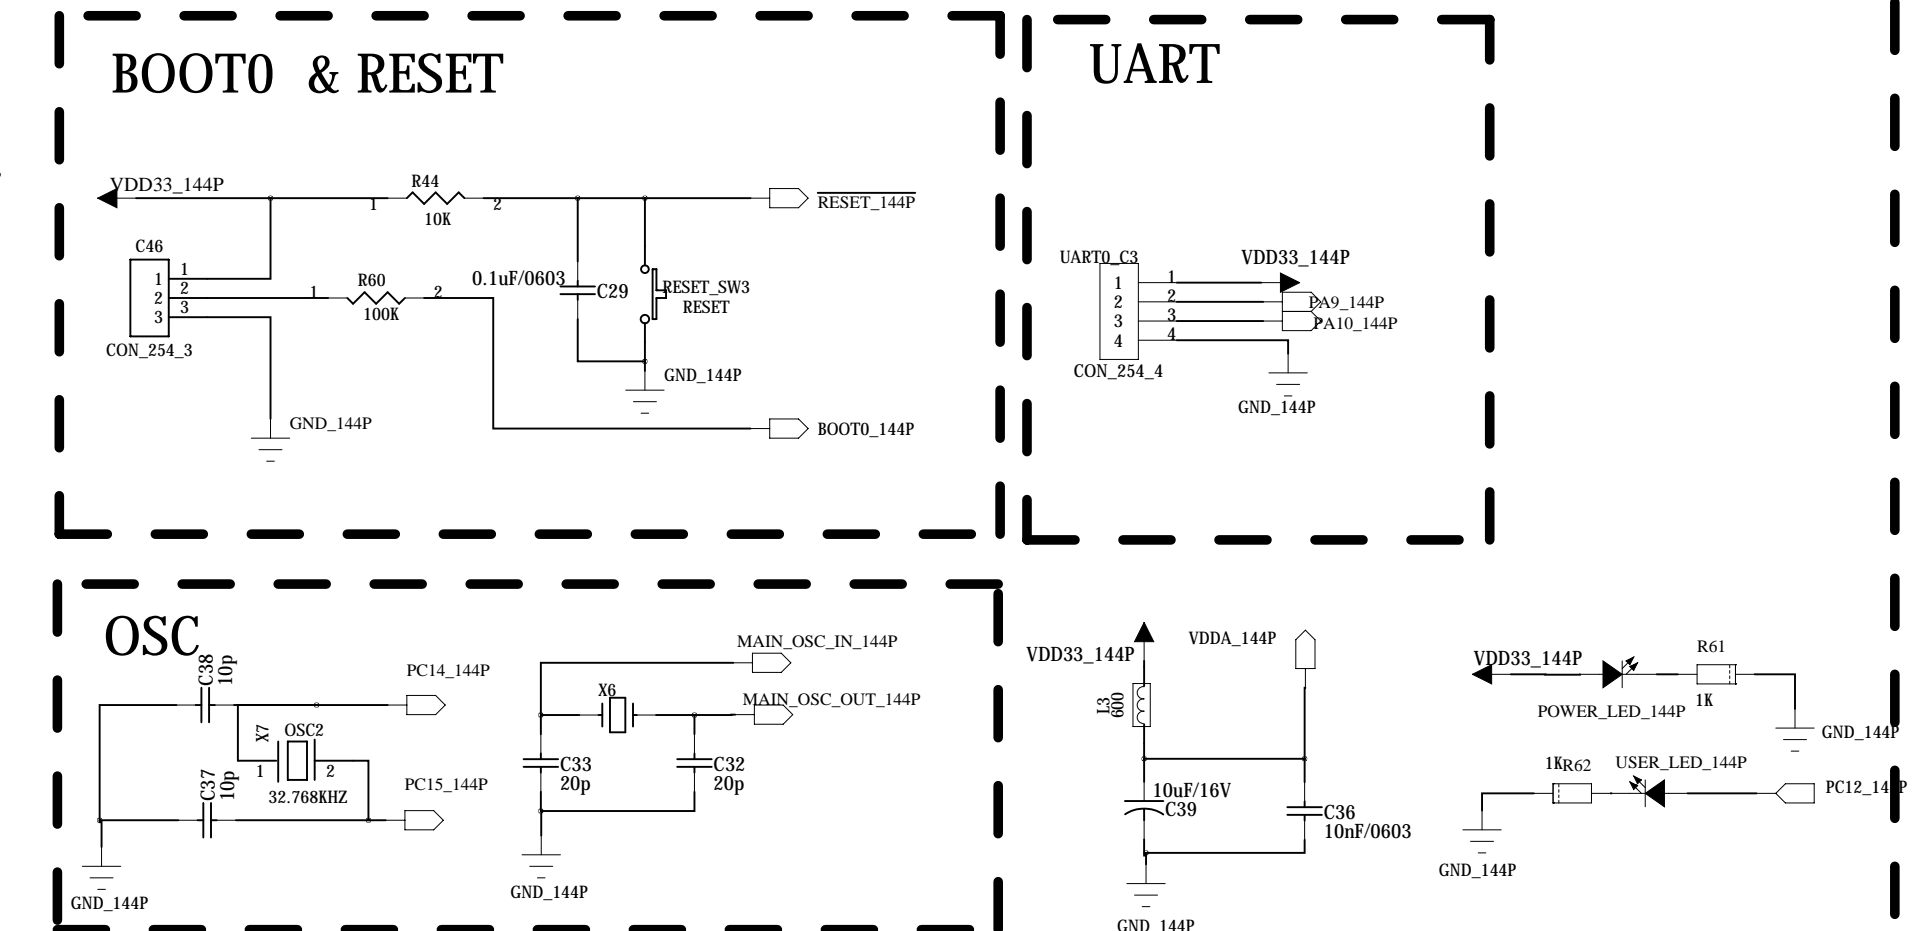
BOOT0 & RESET

VDD33_144P
R44
1
10K
2
RESET_144P
C46
1
2
3
1
2
3
CON_254_3
1
R60
100K
2
0.1uF/0603
C29
RESET_SW3
RESET
GND_144P
GND_144P
BOOT0_144P

UART

UART0_C3
1
2
3
4
1
2
3
4
CON_254_4
VDD33_144P
PA9_144P
PA10_144P
GND_144P

OSC

C38
10p
PC14_144P
X7
OSC2
1
2
32.768KHZ
C37
10p
PC15_144P
GND_144P
MAIN_OSC_IN_144P
X6
MAIN_OSC_OUT_144P
C33
20p
C32
20p
GND_144P

VDD33_144P
VDDA_144P
L3
600
10uF/16V
C39
C36
10nF/0603
GND_144P

VDD33_144P
R61
1K
POWER_LED_144P
GND_144P
1K
R62
USER_LED_144P
PC12_144P
GND_144P